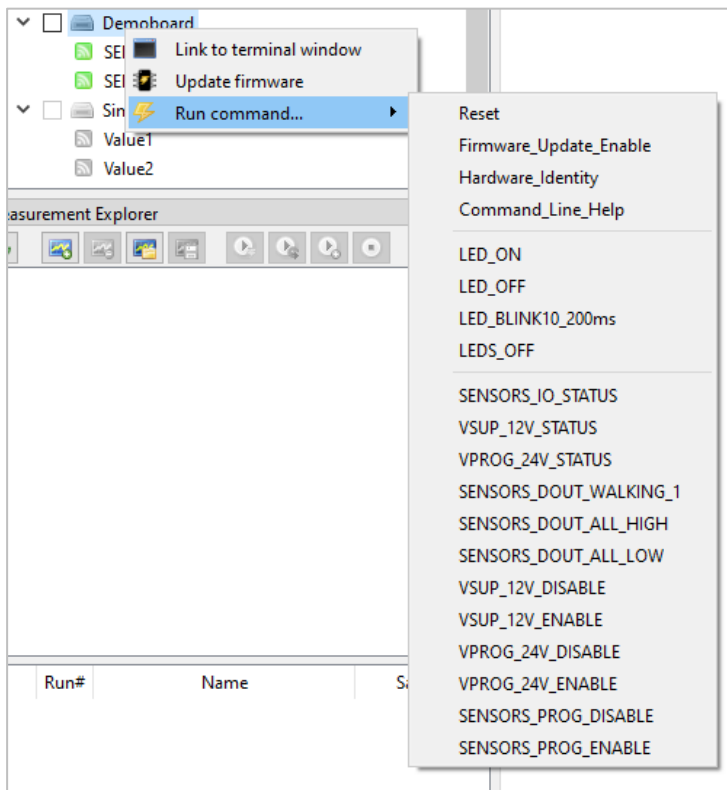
Demoboard
SEI
SEI
Sin
Value1
Value2

Link to terminal window
Update firmware
Run command...

Reset
Firmware_Update_Enable
Hardware_Identity
Command_Line_Help

LED_ON
LED_OFF
LED_BLINK10_200ms
LEDS_OFF

SENSORS_IO_STATUS
VSUP_12V_STATUS
VPROG_24V_STATUS
SENSORS_DOUT_WALKING_1
SENSORS_DOUT_ALL_HIGH
SENSORS_DOUT_ALL_LOW
VSUP_12V_DISABLE
VSUP_12V_ENABLE
VPROG_24V_DISABLE
VPROG_24V_ENABLE
SENSORS_PROG_DISABLE
SENSORS_PROG_ENABLE

asurement Explorer

| Run# | Name | Sa |